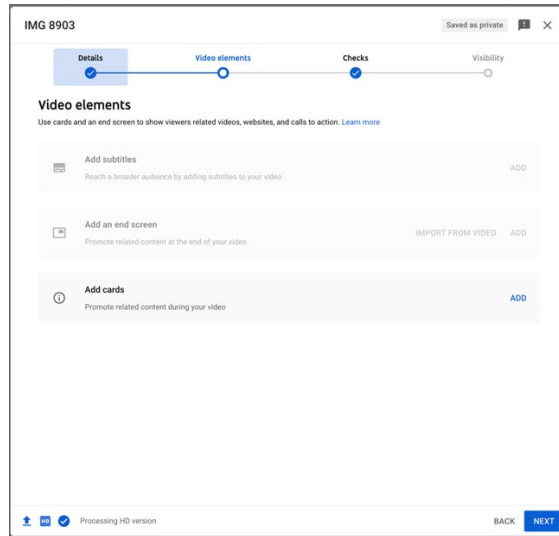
IMG 8903

Saved as private

Details

Video elements

Checks

Visibility

Video elements

Use cards and an end screen to show viewers related videos, websites, and calls to action. Learn more

Add subtitles

Reach a broader audience by adding subtitles to your video

ADD

Add an end screen

Promote related content at the end of your video

IMPORT FROM VIDEO

ADD

Add cards

Promote related content during your video

ADD

HD

Processing HD version

BACK

NEXT